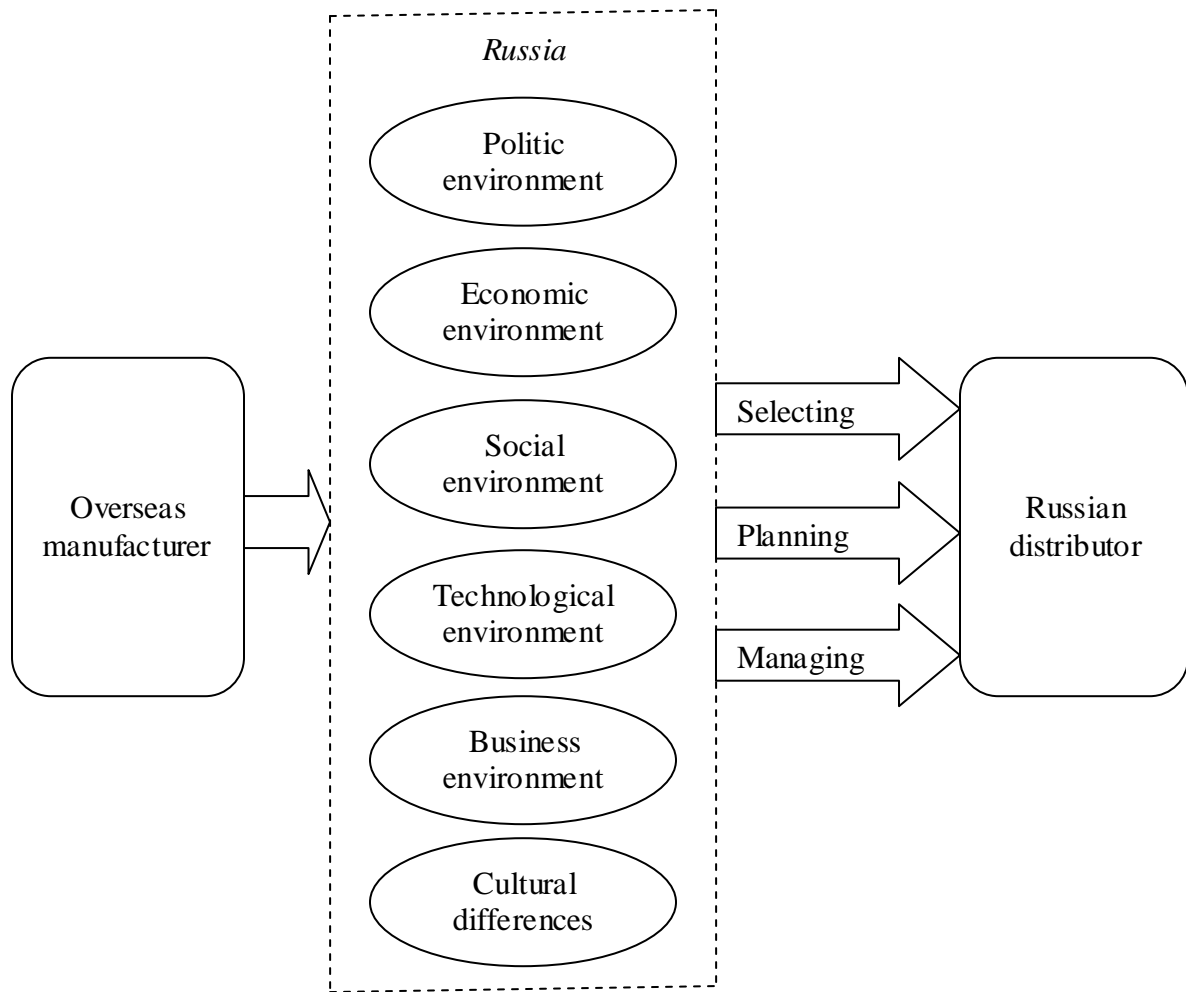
Overseas manufacturer

Russia

Politic environment

Economic environment

Social environment

Technological environment

Business environment

Cultural differences

Selecting

Planning

Managing

Russian distributor